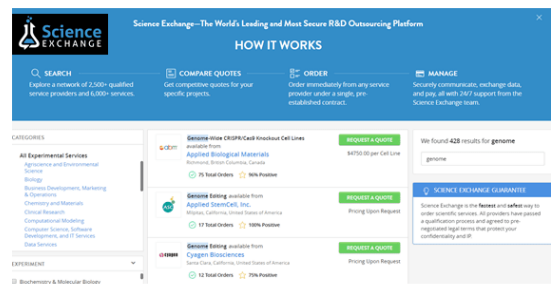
Science EXCHANGE

Science Exchange—The World's Leading and Most Secure R&D Outsourcing Platform

HOW IT WORKS

SEARCH
Explore a network of 2,500+ qualified service providers and 6,000+ services.

COMPARE QUOTES
Get competitive quotes for your specific projects.

ORDER
Order immediately from any service provider under a single, pre-established contract.

MANAGE
Securely communicate, exchange data, and pay, all with 24/7 support from the Science Exchange team.

CATEGORIES

All Experimental Services
Agroscience and Environmental Science
Biology
Business Development, Marketing & Operations
Chemistry and Materials
Clinical Research
Computational Modeling
Computer Science, Software Development, and IT Services
Data Services

EXPERIMENT

Biochemistry & Molecular Biology

Genome-Wide CRISPR/Cas9 Knockout Cell Lines available from
Applied Biological Materials
Richmond, British Columbia, Canada
75 Total Orders 90% Positive
REQUEST A QUOTE
$4750.00 per Cell Line

Genome Editing available from
Applied StemCell, Inc.
Milpitas, California, United States of America
17 Total Orders 100% Positive
REQUEST A QUOTE
Pricing Upon Request

Genome Editing available from
Cyagen Biosciences
Santa Clara, California, United States of America
12 Total Orders 75% Positive
REQUEST A QUOTE
Pricing Upon Request

We found 428 results for genome

genome

SCIENCE EXCHANGE GUARANTEE
Science Exchange is the fastest and safest way to order scientific services. All providers have passed a qualification process and agreed to pre-negotiated legal terms that protect your confidentiality and IP.